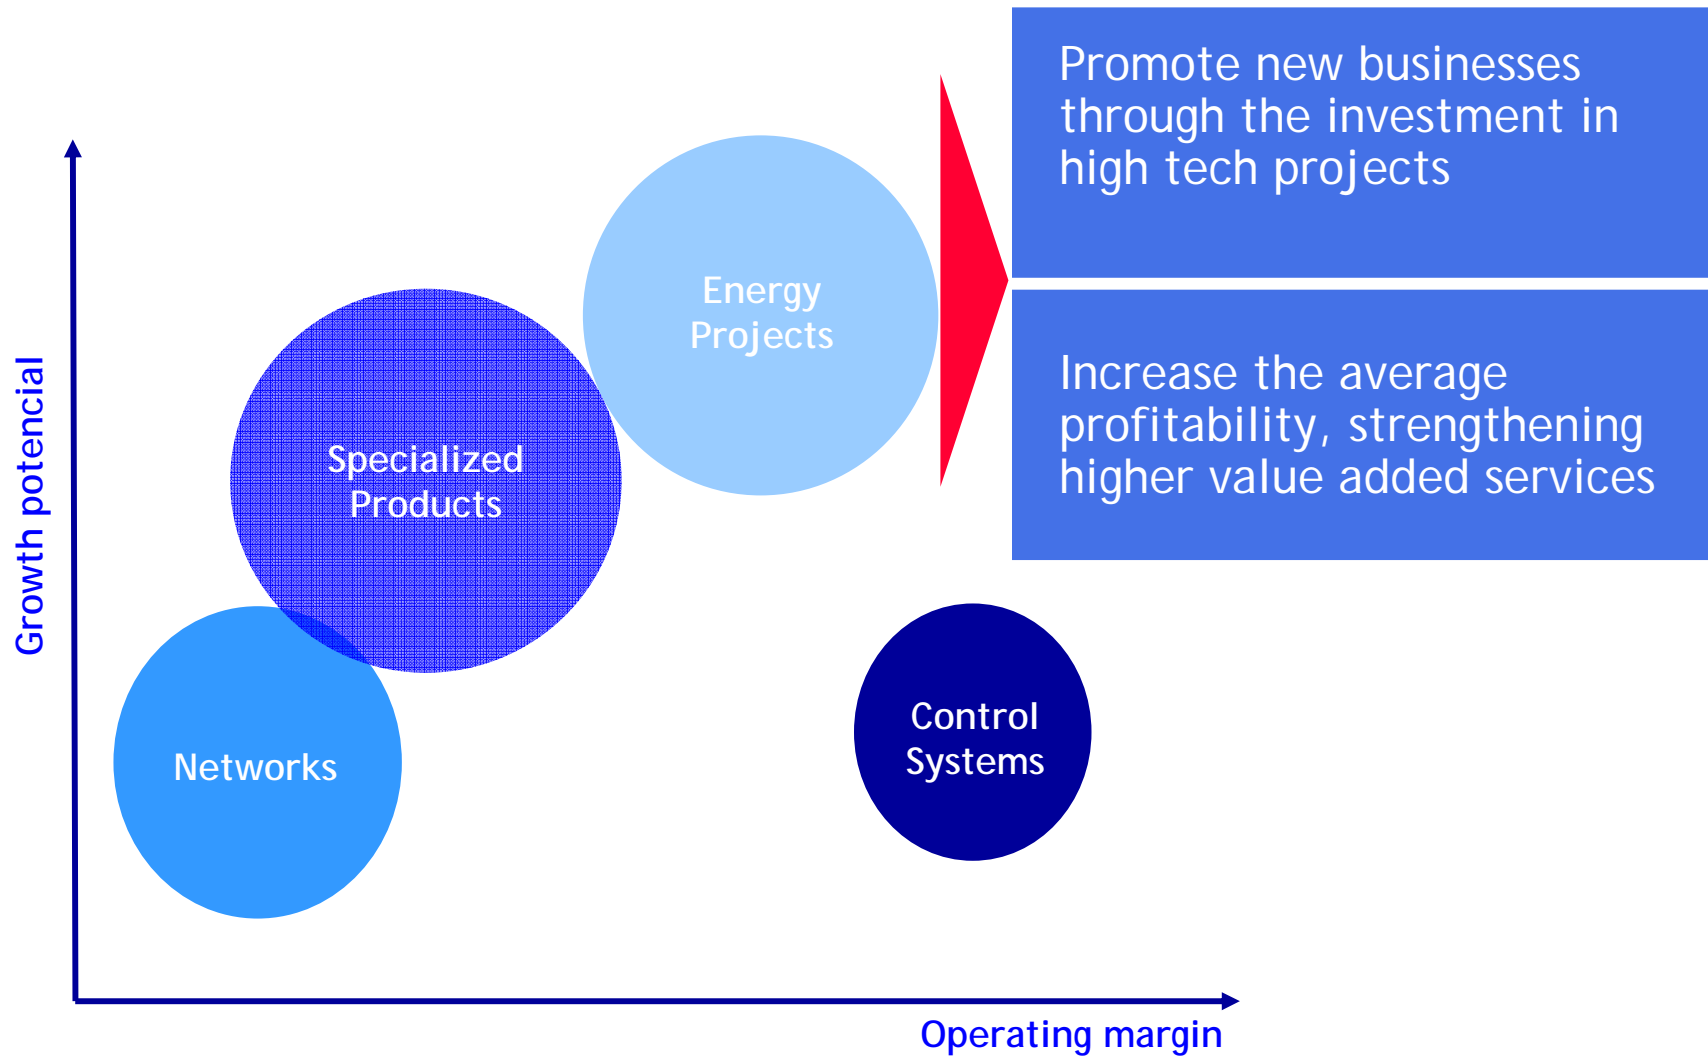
Promote new businesses through the investment in high tech projects

Increase the average profitability, strengthening higher value added services

Energy Projects

Specialized Products

Networks

Control Systems

Growth potencial

Operating margin